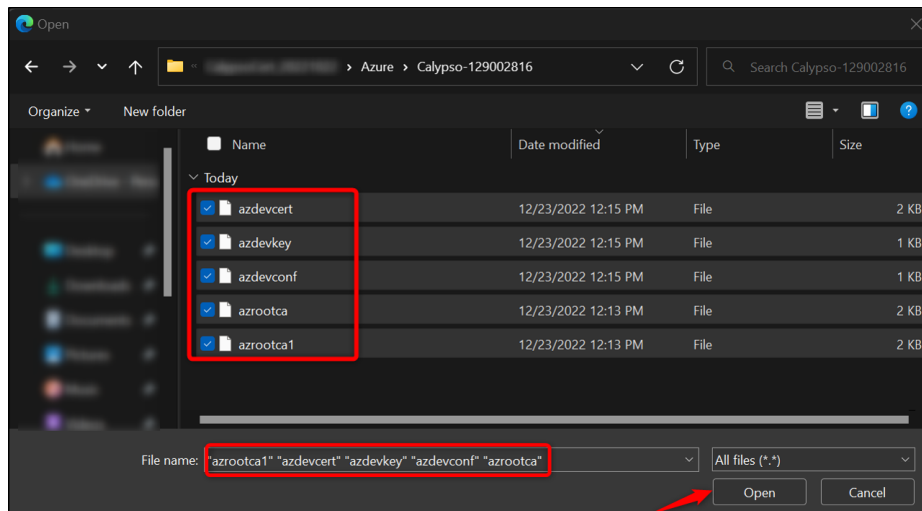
Open

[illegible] › Azure › Calypso-129002816

Search Calypso-129002816

Organize ▾ New folder

| Name | Date modified | Type | Size |
|---|---|---|---|
| Today | | | |
| azdevcert | 12/23/2022 12:15 PM | File | 2 KB |
| azdevkey | 12/23/2022 12:15 PM | File | 1 KB |
| azdevconf | 12/23/2022 12:15 PM | File | 1 KB |
| azrootca | 12/23/2022 12:13 PM | File | 2 KB |
| azrootca1 | 12/23/2022 12:13 PM | File | 2 KB |

File name: "azrootca1" "azdevcert" "azdevkey" "azdevconf" "azrootca"

All files (*.*)

Open Cancel